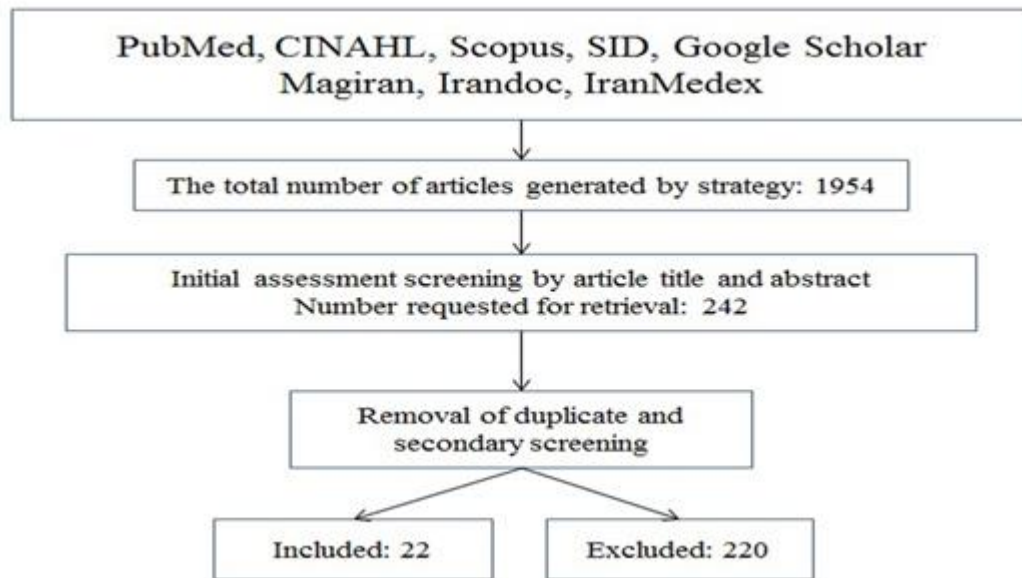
PubMed, CINAHL, Scopus, SID, Google Scholar
Magiran, Irandoc, IranMedex

The total number of articles generated by strategy: 1954

Initial assessment screening by article title and abstract
Number requested for retrieval: 242

Removal of duplicate and secondary screening

Included: 22

Excluded: 220